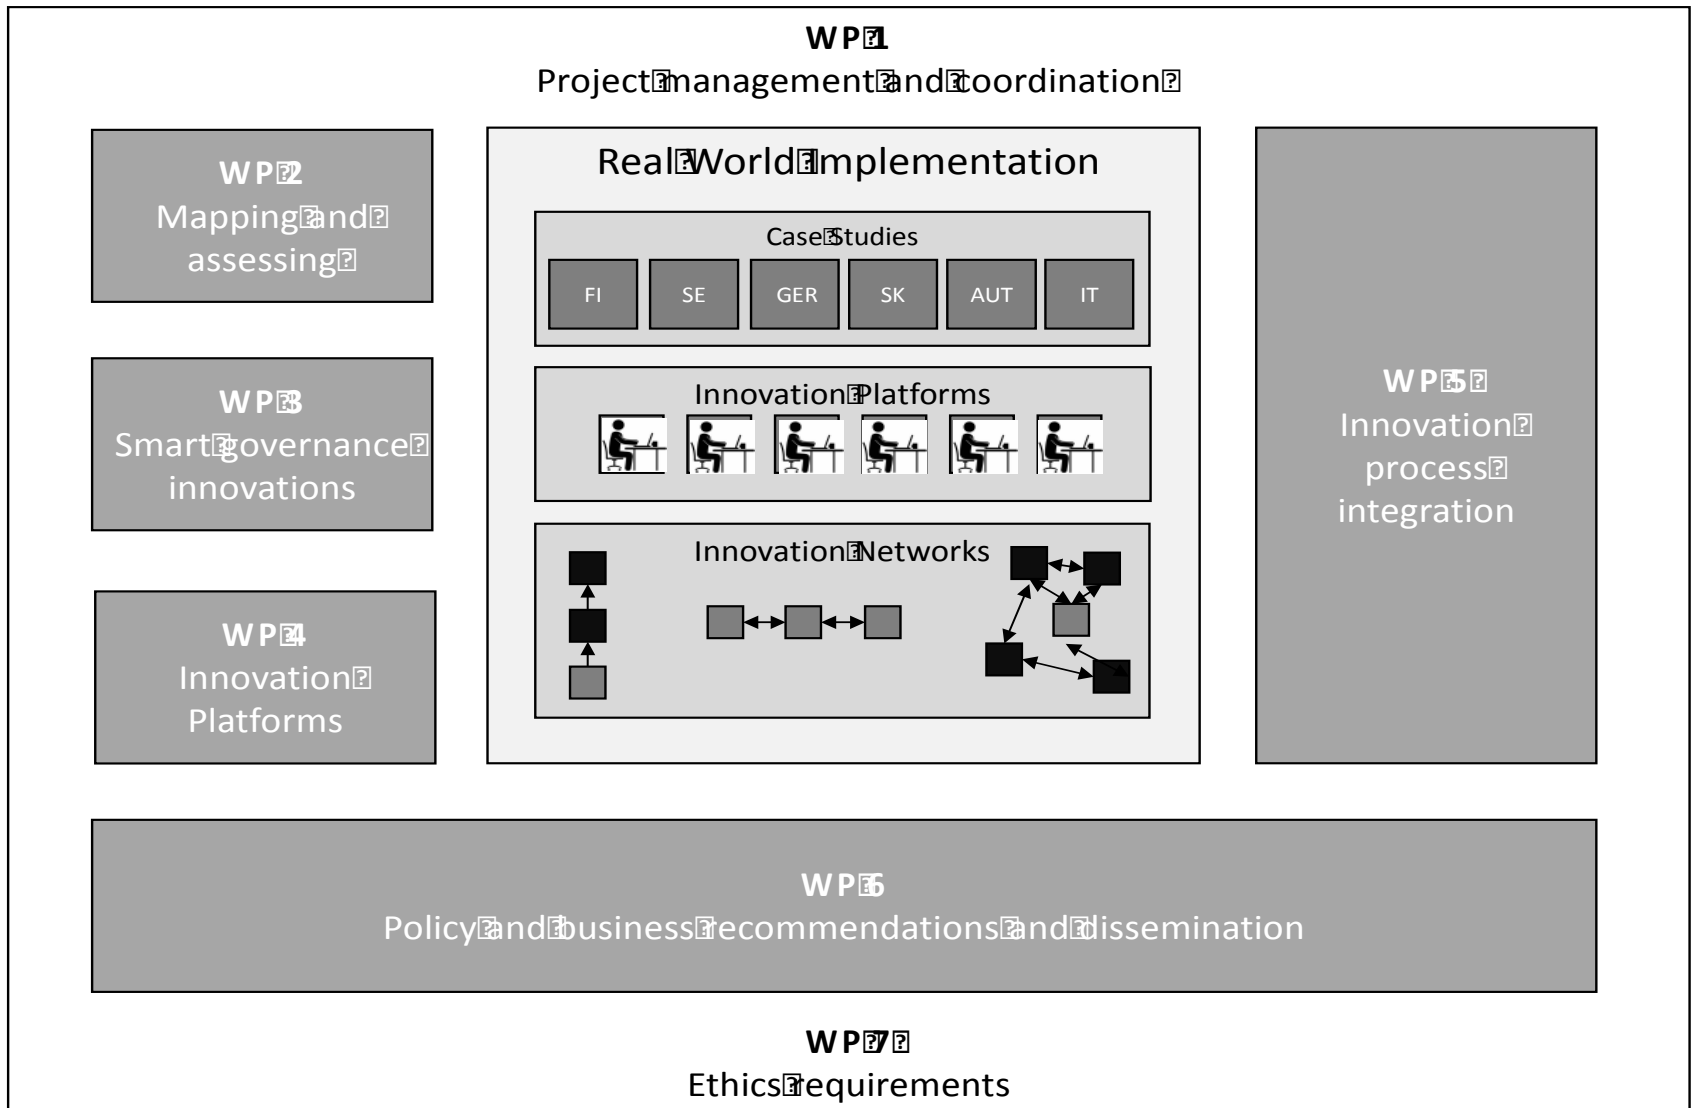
WP 1
Project management and coordination

WP 2
Mapping and assessing

WP 3
Smart governance innovations

WP 4
Innovation Platforms

Real World Implementation

Case Studies

FI SE GER SK AUT IT

Innovation Platforms

Innovation Networks

WP 5
Innovation process integration

WP 6
Policy and business recommendations and dissemination

WP 7
Ethics requirements